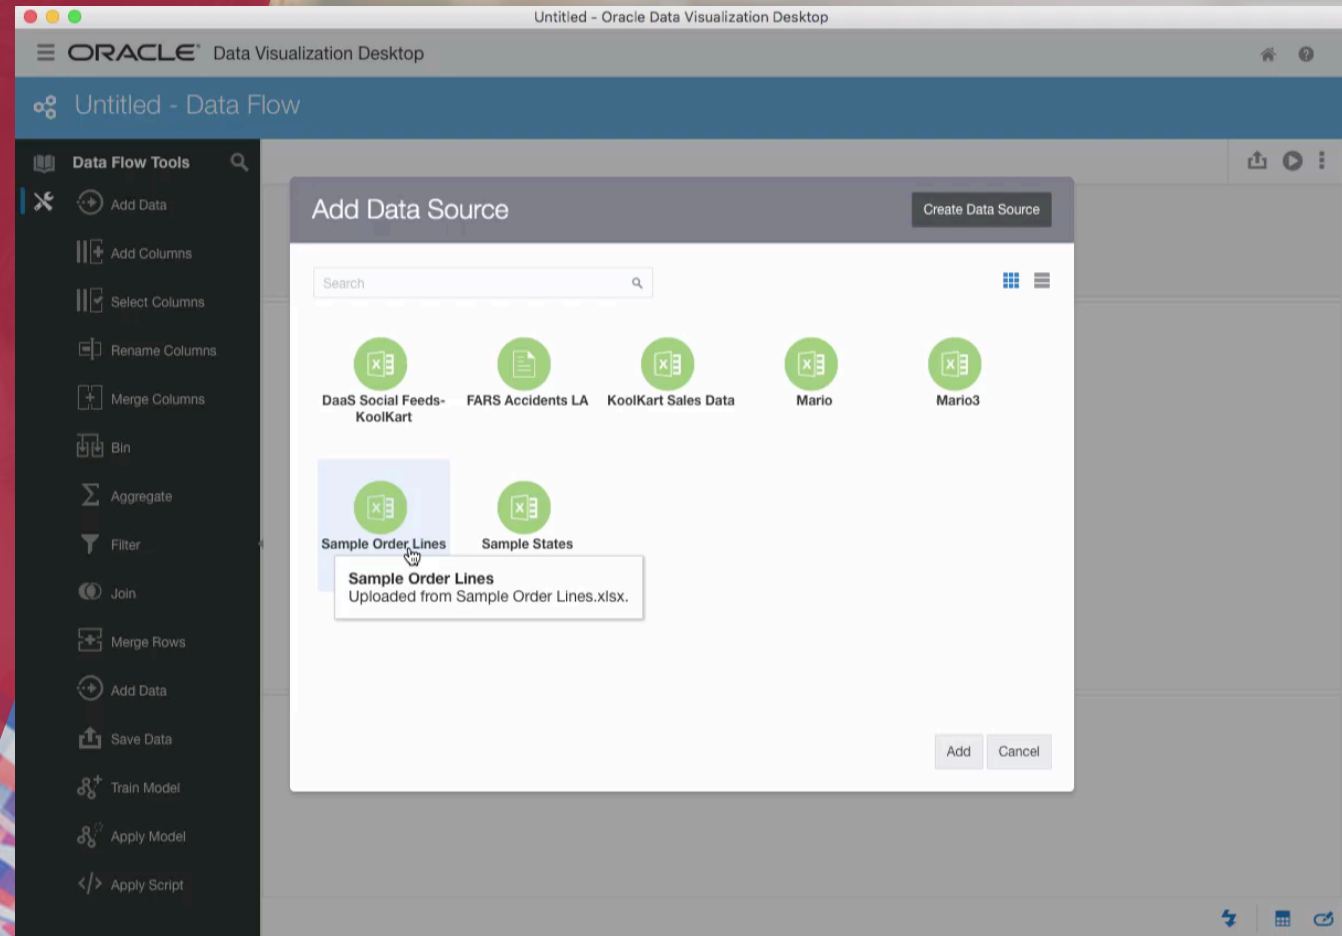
Untitled - Oracle Data Visualization Desktop

ORACLE Data Visualization Desktop

Untitled - Data Flow

Data Flow Tools

Add Data

Add Columns

Select Columns

Rename Columns

Merge Columns

Bin

Aggregate

Filter

Join

Merge Rows

Add Data

Save Data

Train Model

Apply Model

Apply Script

Add Data Source

Create Data Source

Search

DaaS Social Feeds-KoolKart

FARS Accidents LA

KoolKart Sales Data

Mario

Mario3

Sample Order Lines

Sample States

Sample Order Lines
Uploaded from Sample Order Lines.xlsx.

Add

Cancel